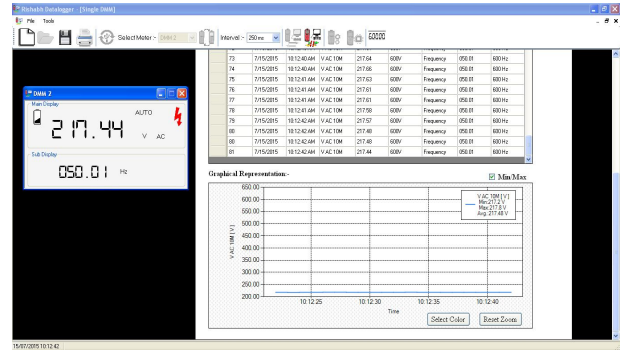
Rishabh Datalogger - [Single DMM]

File Tools

Select Meter - DMM 2

Interval - 250 ms

500.00

DMM 2

Main Display

AUTO

217.44 V AC

Sub Display

050.01 Hz

| 73 | 7/15/2015 | 10:12:40 AM | V AC 10M | 217.64 | 600V | Frequency | 050.01 | 600 Hz |
|---|---|---|---|---|---|---|---|---|
| 74 | 7/15/2015 | 10:12:40 AM | V AC 10M | 217.66 | 600V | Frequency | 050.01 | 600 Hz |
| 75 | 7/15/2015 | 10:12:41 AM | V AC 10M | 217.63 | 600V | Frequency | 050.01 | 600 Hz |
| 76 | 7/15/2015 | 10:12:41 AM | V AC 10M | 217.61 | 600V | Frequency | 050.01 | 600 Hz |
| 77 | 7/15/2015 | 10:12:41 AM | V AC 10M | 217.61 | 600V | Frequency | 050.01 | 600 Hz |
| 78 | 7/15/2015 | 10:12:41 AM | V AC 10M | 217.58 | 600V | Frequency | 050.01 | 600 Hz |
| 79 | 7/15/2015 | 10:12:42 AM | V AC 10M | 217.57 | 600V | Frequency | 050.01 | 600 Hz |
| 80 | 7/15/2015 | 10:12:42 AM | V AC 10M | 217.48 | 600V | Frequency | 050.01 | 600 Hz |
| 80 | 7/15/2015 | 10:12:42 AM | V AC 10M | 217.48 | 600V | Frequency | 050.01 | 600 Hz |
| 81 | 7/15/2015 | 10:12:42 AM | V AC 10M | 217.44 | 600V | Frequency | 050.01 | 600 Hz |

Graphical Representation:-

Min/Max

650.00
600.00
550.00
500.00
450.00
400.00
350.00
300.00
250.00
200.00

V AC 10M [ V ]

V AC 10M [ V ]
Min 217.2 V
Max 217.8 V
Avg. 217.48 V

10:12:25 10:12:30 10:12:35 10:12:40

Time

Select Color Reset Zoom

15/07/2015 10:12:42